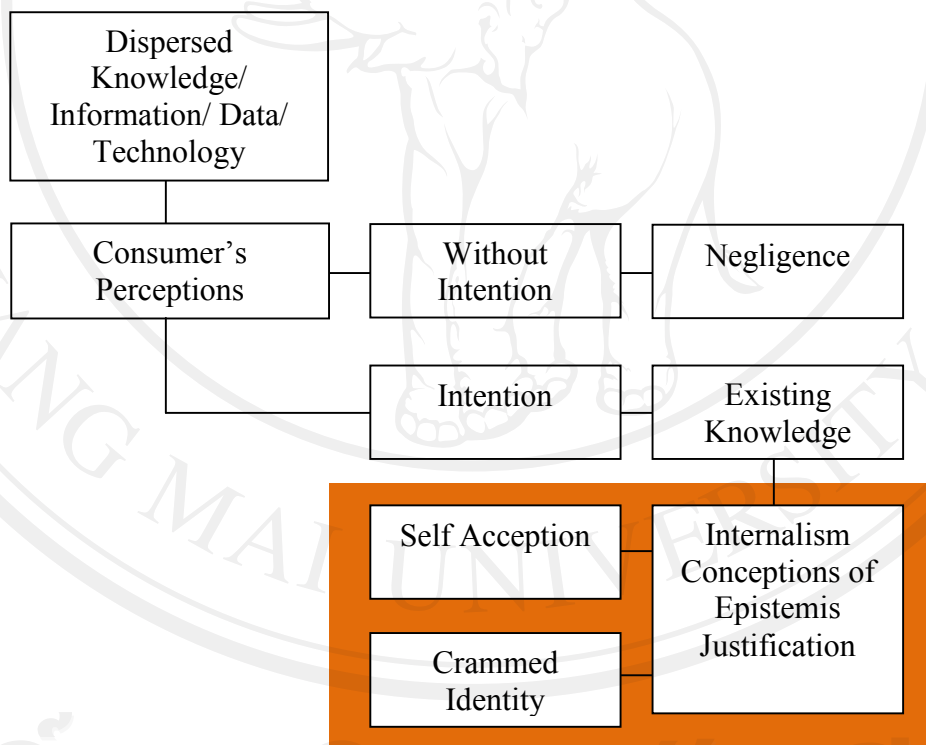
Dispersed Knowledge/ Information/ Data/ Technology

Consumer's Perceptions

Without Intention

Negligence

Intention

Existing Knowledge

Self Acception

Internalism Conceptions of Epistemis Justification

Crammed Identity

NG MAI UNIVERSITY